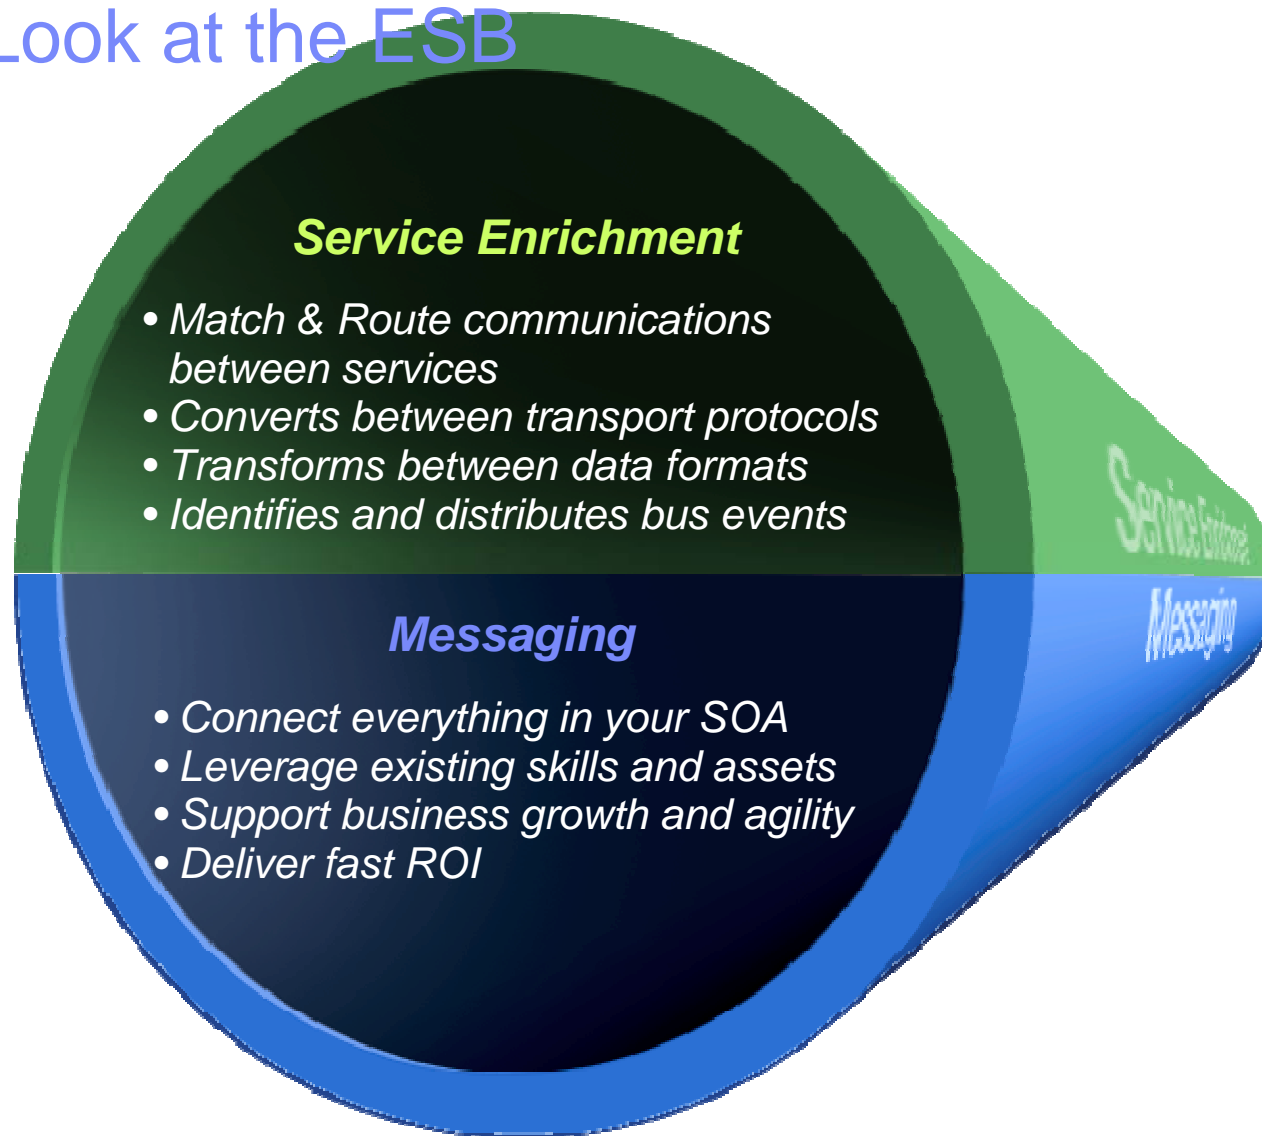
Look at the ESB

Service Enrichment

• Match & Route communications between services
• Converts between transport protocols
• Transforms between data formats
• Identifies and distributes bus events

Messaging

• Connect everything in your SOA
• Leverage existing skills and assets
• Support business growth and agility
• Deliver fast ROI

Service Enrichment

Messaging